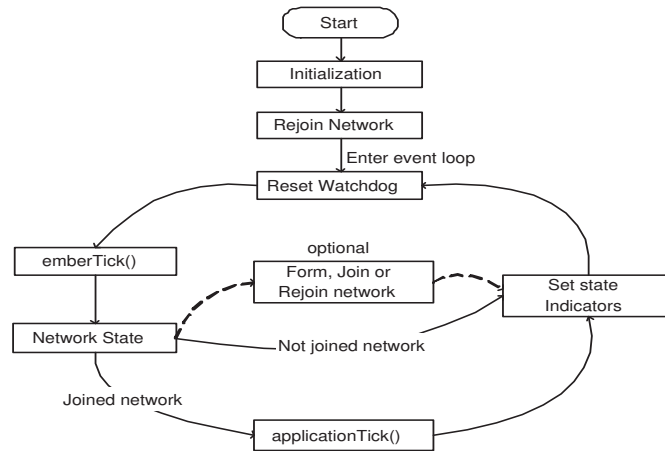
Start

Initialization

Rejoin Network

Enter event loop

Reset Watchdog

emberTick()

optional

Form, Join or Rejoin network

Set state Indicators

Network State

Not joined network

Joined network

applicationTick()